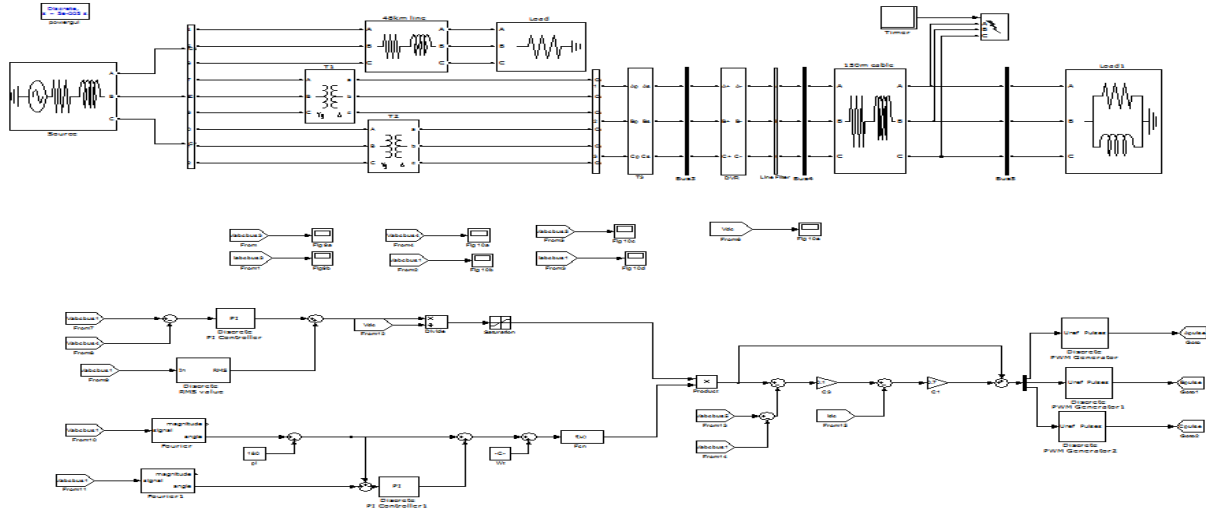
Discrete,
s = 5e-005 s.
powergui

Source

A
B
C

45km line

Load

A
B
C

T1

T2

Yg
Δ

Ap
Bp
Cp
Aa
Ba
Ca

T3

Bus3

DVR

Line Filter

Bus4

150m cable

Timer

Bus5

Load1

Vabcbus3
From
Fig9a

Vabcbus3
From1
Fig9b

Vabcbus4
From4
Fig10a

Vabcbus1
From0
Fig10b

Vabcbus3
From5
Fig10c

Vabcbus1
From3
Fig10d

Vdc
From6
Fig10e

Vabcbus1
From7

Vabcbus4
From8

PI
Discrete
PI Controller

Vdc
From12

Divide

Saturation

Vabcbus1
From9

In
RMS
Discrete
RMS value

Vabcbus1
From10

signal
magnitude
angle
Fourier

180
pi

-C-
Wt

f(u)
Fcn

Vabcbus1
From11

signal
magnitude
angle
Fourier1

PI
Discrete
PI Controller1

Product

Vabcbus4
From13

Vabcbus1
From14

C2

Idc
From15

C1

Uref
Pulses
Discrete
PWM Generator

Uref
Pulses
Discrete
PWM Generator1

Uref
Pulses
Discrete
PWM Generator2

Gpulse
Goto

Gpulse
Goto1

Gpulse
Goto2